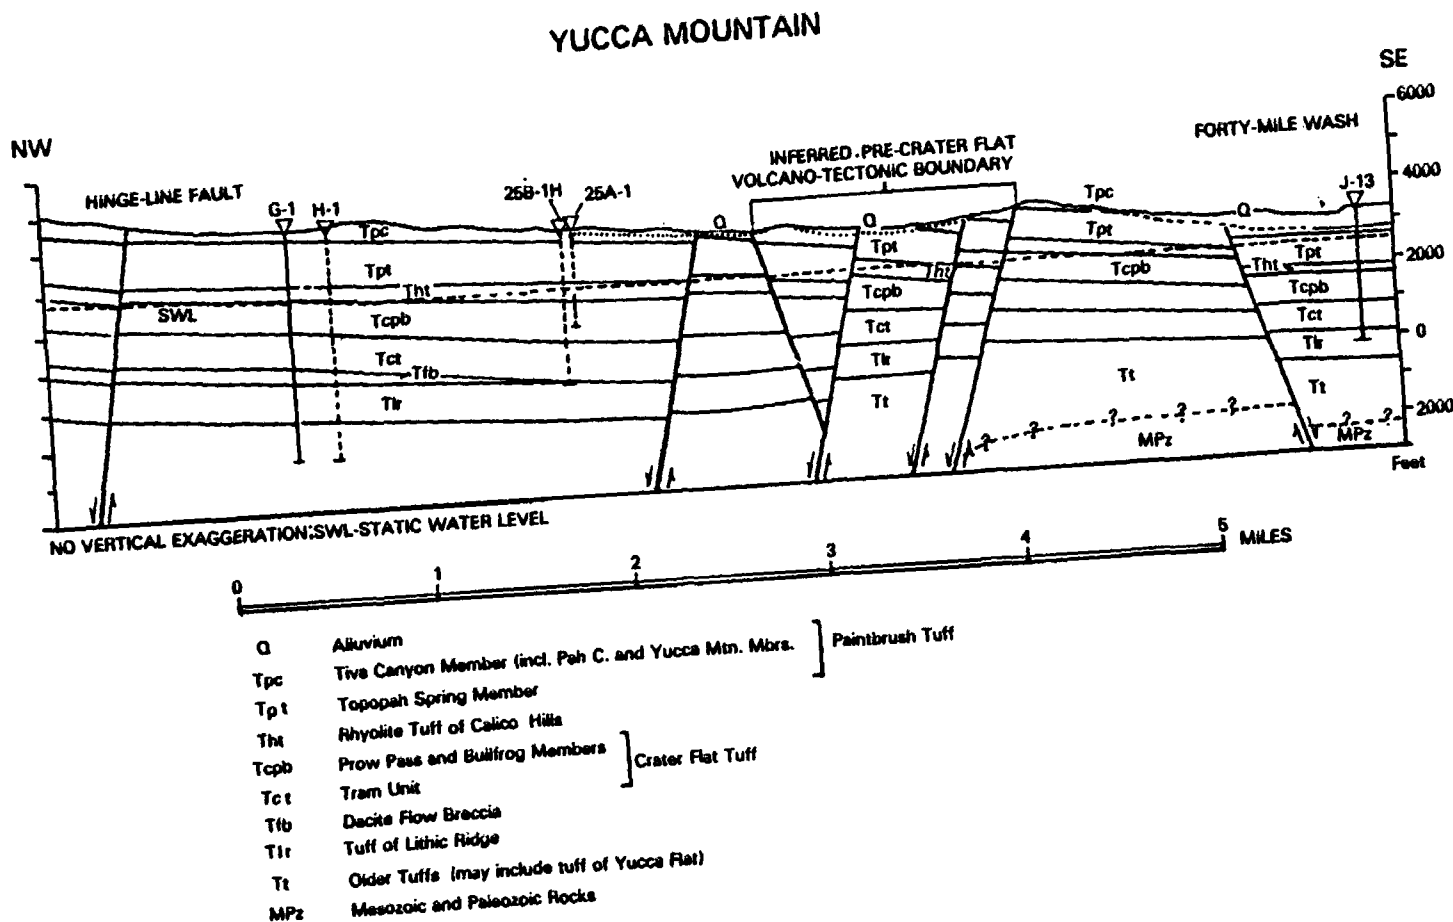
YUCCA MOUNTAIN

NW

SE

HINGE-LINE FAULT

G-1 H-1

25B-1H 25A-1

INFERRED PRE-CRATER FLAT VOLCANO-TECTONIC BOUNDARY

FORTY-MILE WASH

J-13

6000

4000

2000

0

-2000

Feet

Tpc

Tpt

Tht

SWL

Tcpb

Tct

Tfb

Tlr

Q

Q

Tpt

Tht

Tcpb

Tct

Tlr

Tt

Tpc

Tpt

Tcpb

Tt

MPz

Q

Tht

Tpt

Tcpb

Tct

Tlr

Tt

MPz

? ? ? ? ? ? ?

NO VERTICAL EXAGGERATION; SWL-STATIC WATER LEVEL

0 1 2 3 4 5 MILES

Q Alluvium

Tpc Tiva Canyon Member (incl. Pah C. and Yucca Mtn. Mbrs. Paintbrush Tuff

Tpt Topopah Spring Member

Tht Rhyolite Tuff of Calico Hills

Tcpb Prow Pass and Bullfrog Members Crater Flat Tuff

Tct Tram Unit

Tfb Dacite Flow Breccia

Tlr Tuff of Lithic Ridge

Tt Older Tuffs (may include tuff of Yucca Flat)

MPz Mesozoic and Paleozoic Rocks